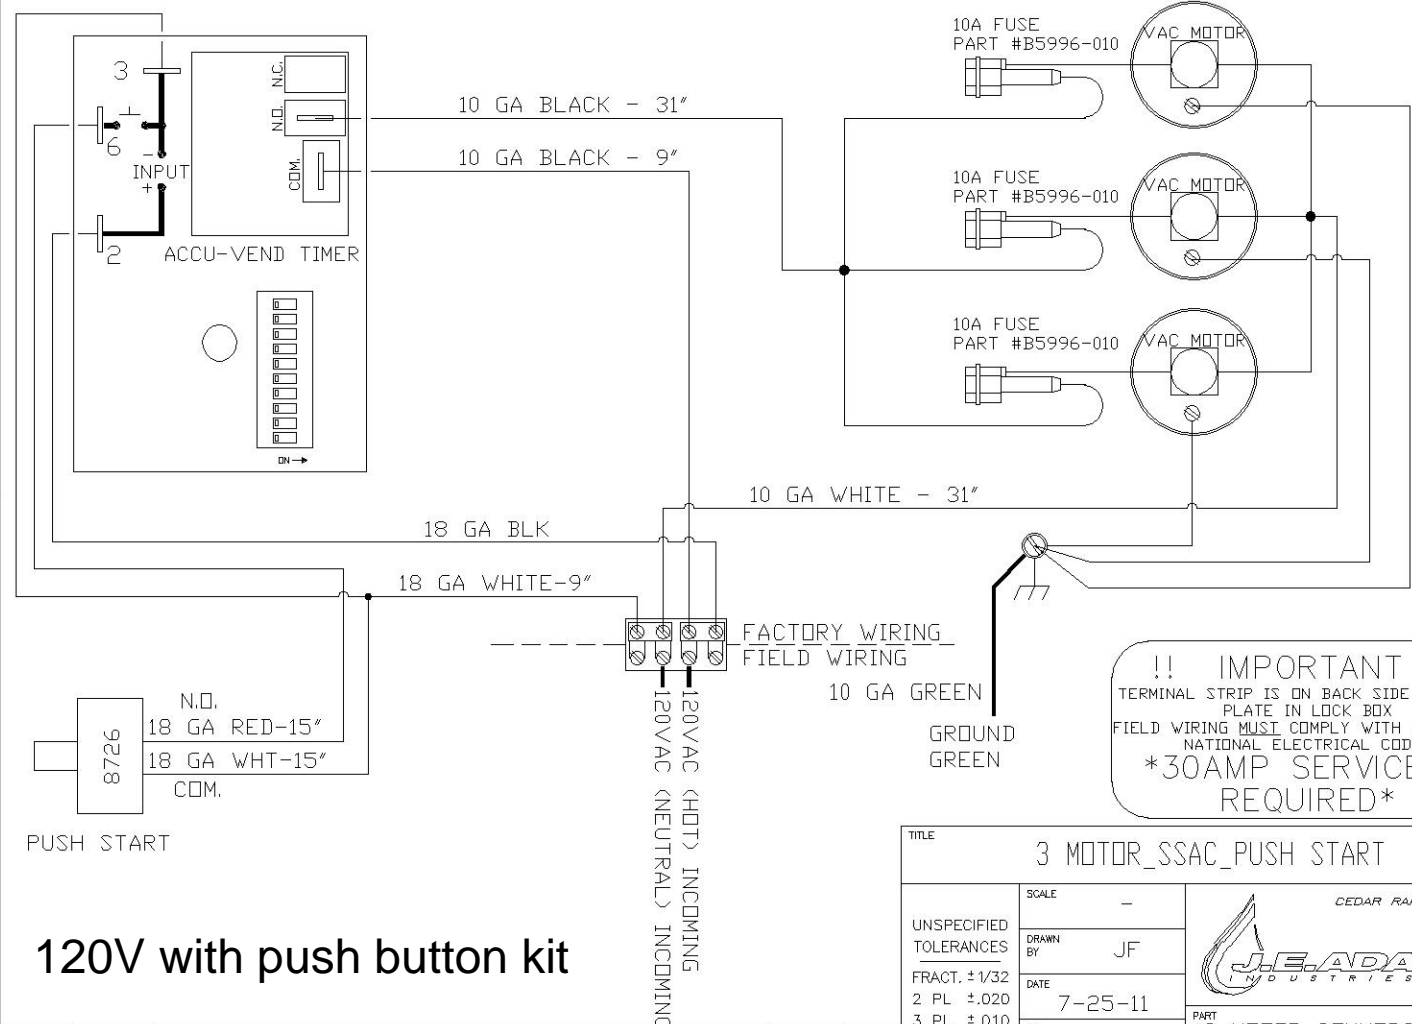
3

6

2

INPUT

N.C.

N.O.

COM.

ACCU-VEND TIMER

ON →

10 GA BLACK - 31"

10 GA BLACK - 9"

10A FUSE
PART #B5996-010

VAC MOTOR

10A FUSE
PART #B5996-010

VAC MOTOR

10A FUSE
PART #B5996-010

VAC MOTOR

10 GA WHITE - 31"

18 GA BLK

18 GA WHITE-9"

FACTORY WIRING
FIELD WIRING

120VAC (HOT) INCOMING

120VAC (NEUTRAL) INCOMING

10 GA GREEN

GROUND
GREEN

N.O.
18 GA RED-15"
18 GA WHT-15"
COM.

8726

PUSH START

!! IMPORTANT
TERMINAL STRIP IS ON BACK SIDE
PLATE IN LOCK BOX
FIELD WIRING MUST COMPLY WITH
NATIONAL ELECTRICAL COD
*30AMP SERVICE
REQUIRED*

TITLE
3 MOTOR_SSAC_PUSH START

SCALE
–

CEDAR RA

UNSPECIFIED TOLERANCES

DRAWN BY
JF

J.E.ADA
INDUSTRIES

FRACT. ±1/32
2 PL ±.020
3 PL ±.010

DATE
7-25-11

PART

120V with push button kit